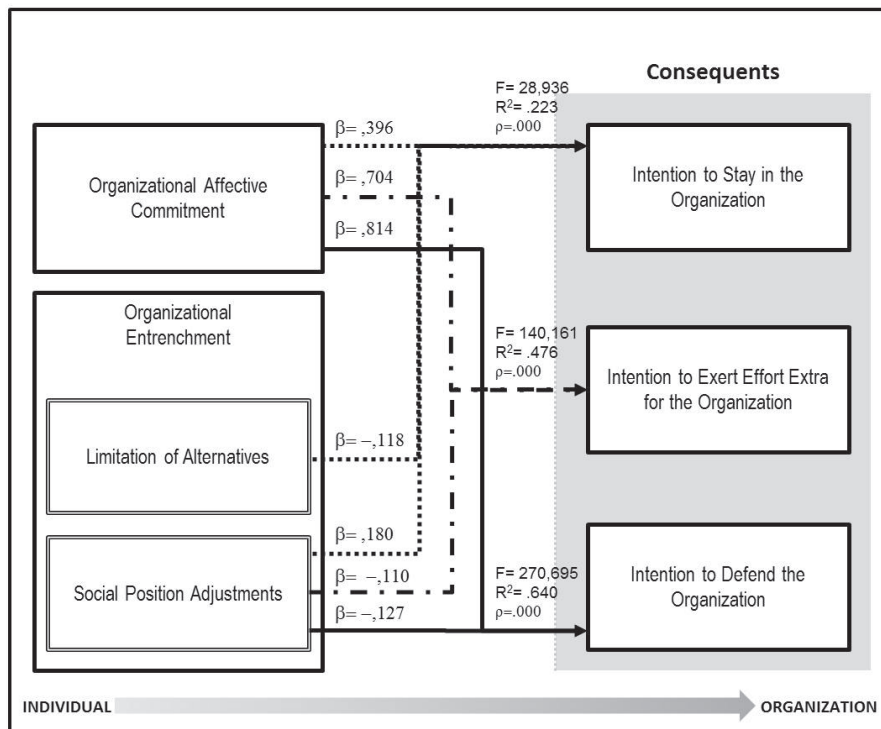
Consequents

Organizational Affective Commitment

$\beta$= ,396

$\beta$= ,704

$\beta$= ,814

F= 28,936
$R^2$= .223
$\rho$=.000

Intention to Stay in the Organization

Organizational Entrenchment

F= 140,161
$R^2$= .476
$\rho$=.000

Intention to Exert Effort Extra for the Organization

Limitation of Alternatives

$\beta$= –,118

$\beta$= ,180

Social Position Adjustments

$\beta$= –,110

$\beta$= –,127

F= 270,695
$R^2$= .640
$\rho$=.000

Intention to Defend the Organization

INDIVIDUAL

ORGANIZATION